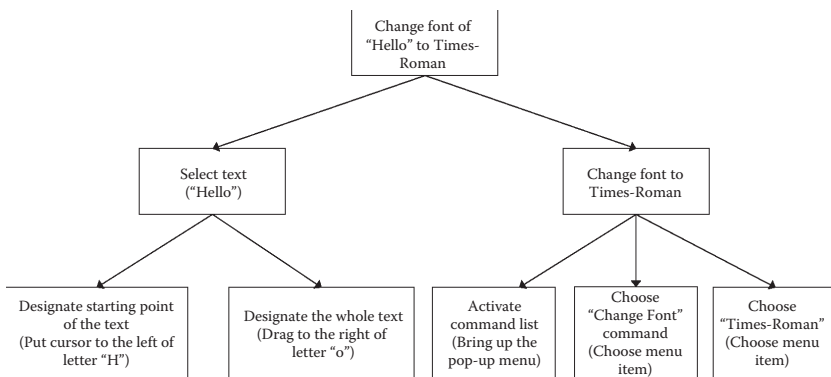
Change font of "Hello" to Times-Roman

Select text ("Hello")

Change font to Times-Roman

Designate starting point of the text (Put cursor to the left of letter "H")

Designate the whole text (Drag to the right of letter "o")

Activate command list (Bring up the pop-up menu)

Choose "Change Font" command (Choose menu item)

Choose "Times-Roman" (Choose menu item)